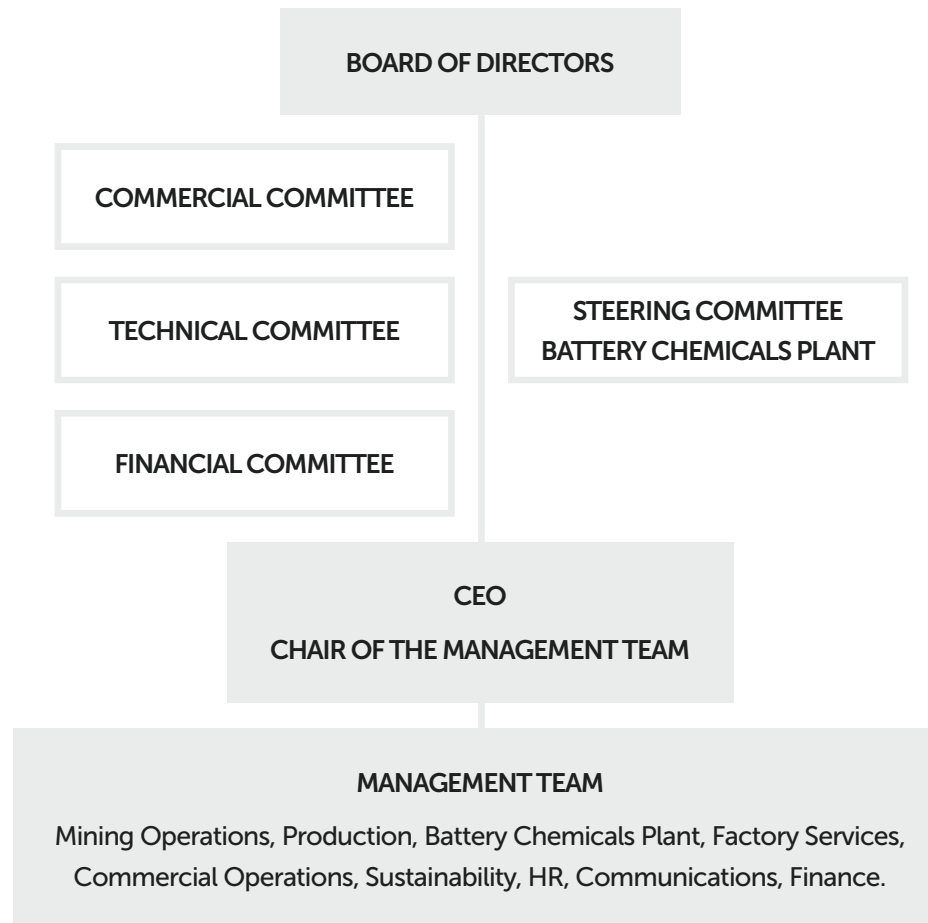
BOARD OF DIRECTORS

COMMERCIAL COMMITTEE

TECHNICAL COMMITTEE

STEERING COMMITTEE
BATTERY CHEMICALS PLANT

FINANCIAL COMMITTEE

CEO
CHAIR OF THE MANAGEMENT TEAM

MANAGEMENT TEAM

Mining Operations, Production, Battery Chemicals Plant, Factory Services, Commercial Operations, Sustainability, HR, Communications, Finance.